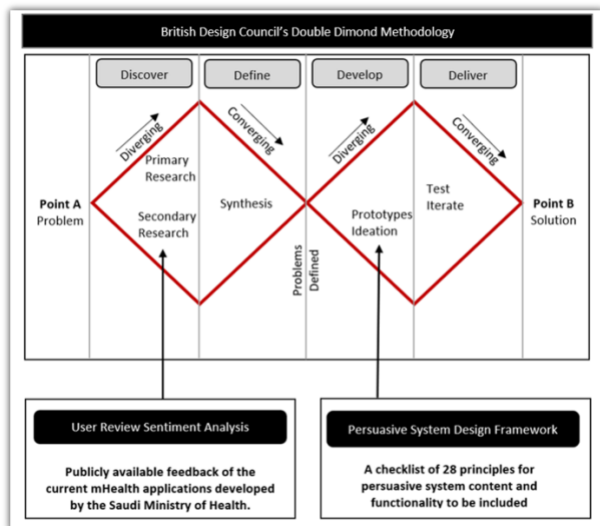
British Design Council's Double Dimond Methodology

Discover

Define

Develop

Deliver

Diverging

Converging

Diverging

Converging

Point A
Problem

Primary Research

Secondary Research

Synthesis

Problems Defined

Prototypes
Ideation

Test
Iterate

Point B
Solution

User Review Sentiment Analysis

Publicly available feedback of the current mHealth applications developed by the Saudi Ministry of Health.

Persuasive System Design Framework

A checklist of 28 principles for persuasive system content and functionality to be included